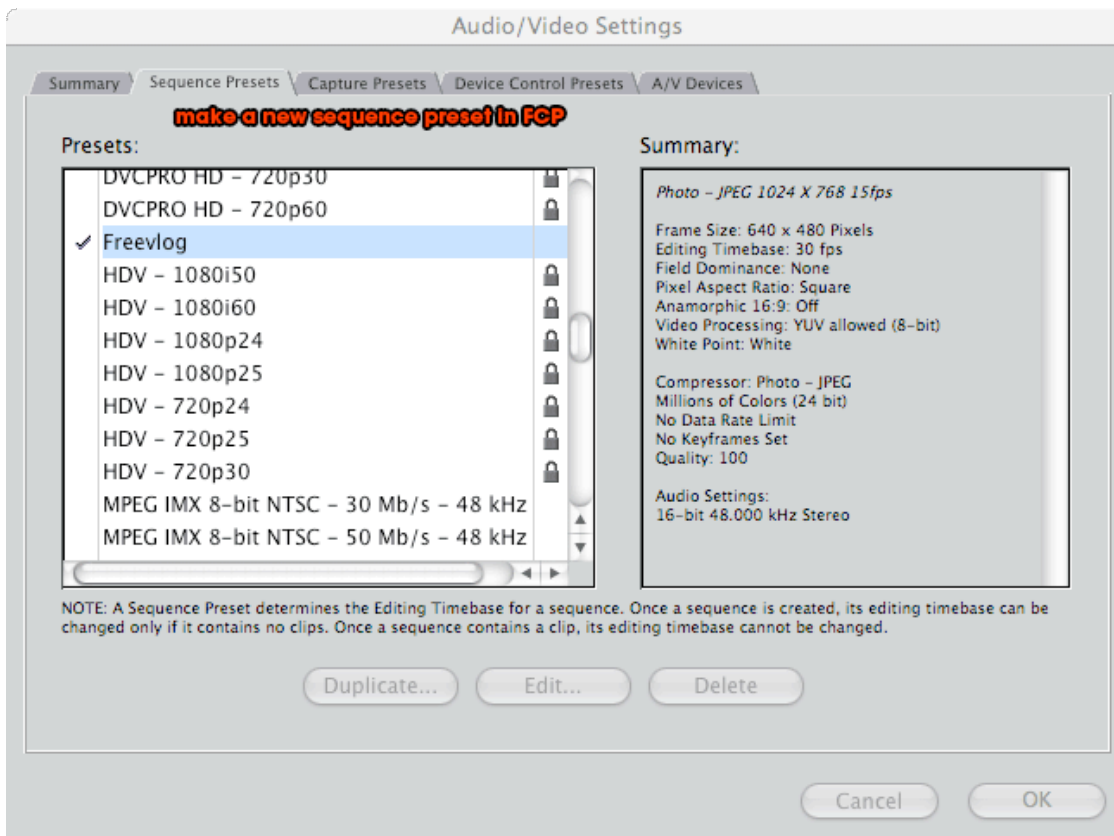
Audio/Video Settings

Summary | Sequence Presets | Capture Presets | Device Control Presets | A/V Devices

make a new sequence preset in FCP

Presets:

DVCPRO HD - 720p30
DVCPRO HD - 720p60
✓ Freevlog
HDV - 1080i50
HDV - 1080i60
HDV - 1080p24
HDV - 1080p25
HDV - 720p24
HDV - 720p25
HDV - 720p30
MPEG IMX 8-bit NTSC - 30 Mb/s - 48 kHz
MPEG IMX 8-bit NTSC - 50 Mb/s - 48 kHz

Summary:

Photo - JPEG 1024 X 768 15fps

Frame Size: 640 x 480 Pixels
Editing Timebase: 30 fps
Field Dominance: None
Pixel Aspect Ratio: Square
Anamorphic 16:9: Off
Video Processing: YUV allowed (8-bit)
White Point: White

Compressor: Photo - JPEG
Millions of Colors (24 bit)
No Data Rate Limit
No Keyframes Set
Quality: 100

Audio Settings:
16-bit 48.000 kHz Stereo

NOTE: A Sequence Preset determines the Editing Timebase for a sequence. Once a sequence is created, its editing timebase can be changed only if it contains no clips. Once a sequence contains a clip, its editing timebase cannot be changed.

Duplicate... Edit... Delete

Cancel OK